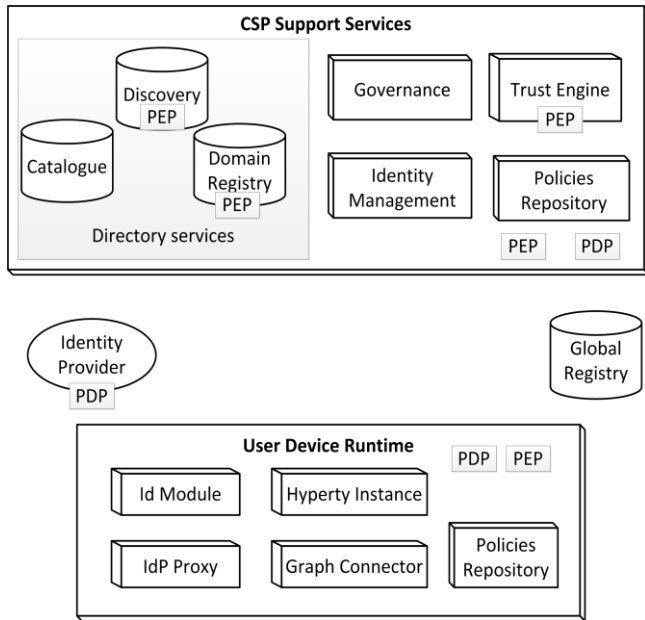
CSP Support Services

Discovery
PEP

Catalogue

Domain Registry
PEP

Directory services

Governance

Trust Engine
PEP

Identity Management

Policies Repository

PEP PDP

Identity Provider
PDP

Global Registry

User Device Runtime

PDP PEP

Id Module

Hyperty Instance

IdP Proxy

Graph Connector

Policies Repository